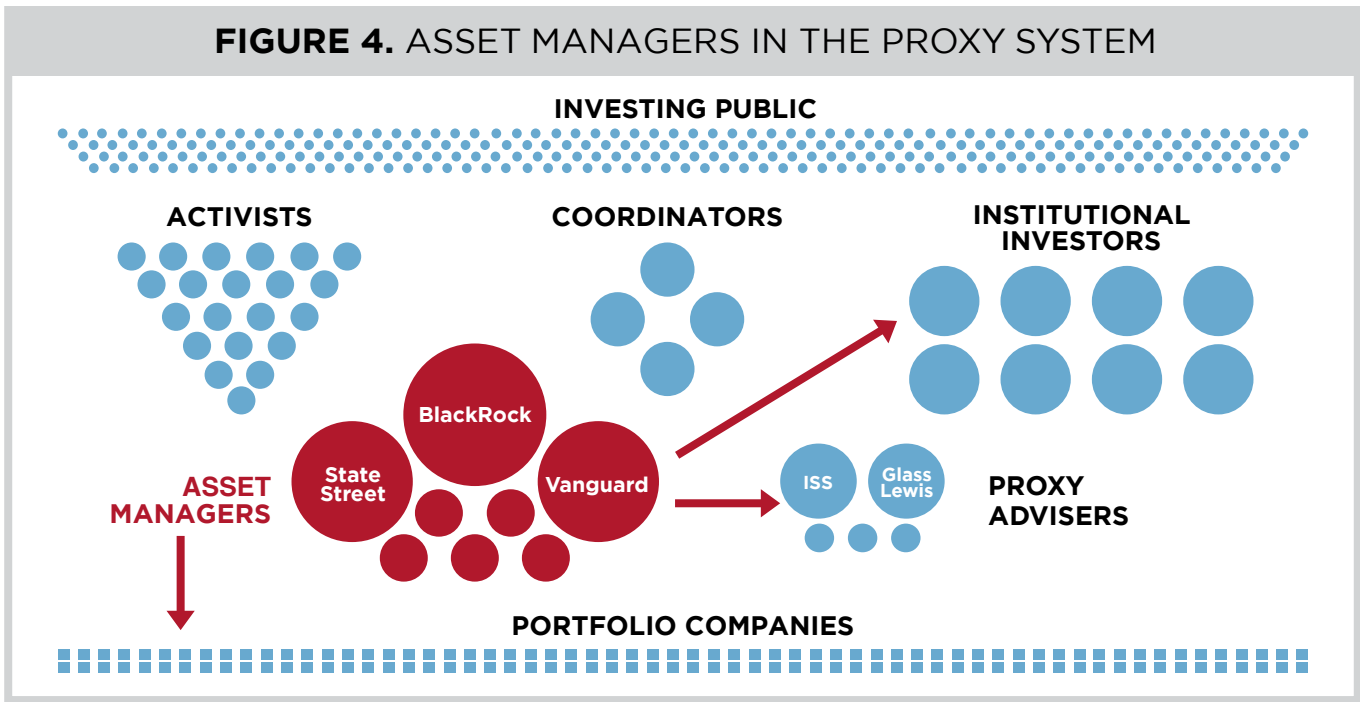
FIGURE 4. ASSET MANAGERS IN THE PROXY SYSTEM

INVESTING PUBLIC

ACTIVISTS

COORDINATORS

INSTITUTIONAL INVESTORS

BlackRock

State Street

Vanguard

ASSET MANAGERS

ISS

Glass Lewis

PROXY ADVISERS

PORTFOLIO COMPANIES